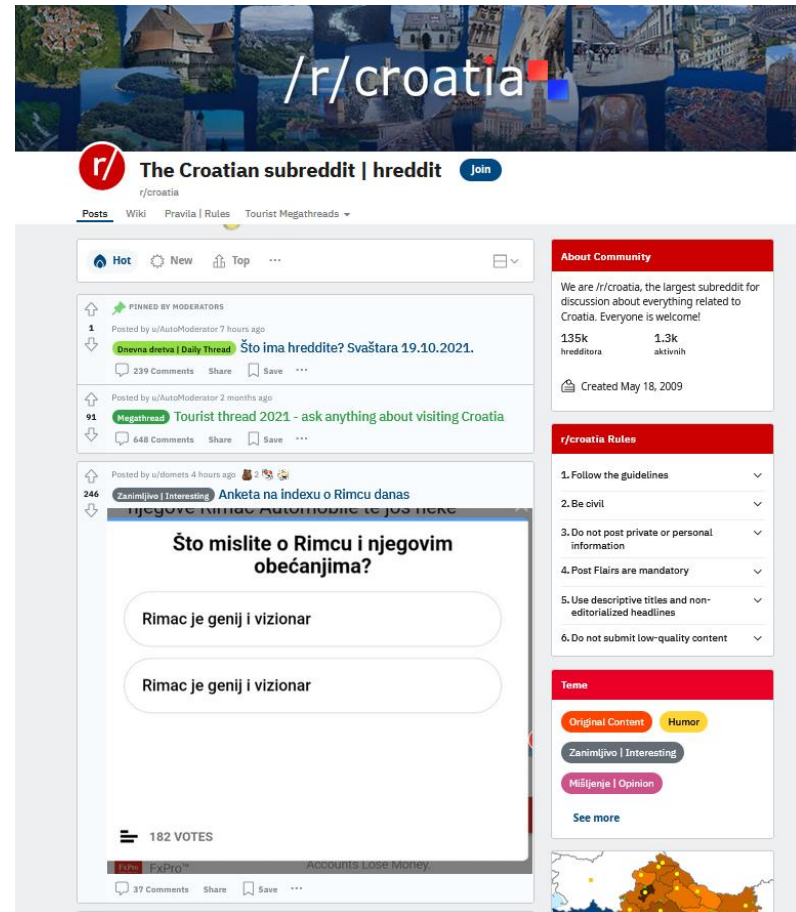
/r/croatia

r/

The Croatian subreddit | hreddit

Join

r/croatia

Posts Wiki Pravila | Rules Tourist Megathreads

Hot New Top ···

PINNED BY MODERATORS

1

Posted by u/AutoModerator 7 hours ago

Dnevna dretva | Daily Thread Što ima hreddite? Svaštara 19.10.2021.

239 Comments Share Save ···

Posted by u/AutoModerator 2 months ago

91

Megathread Tourist thread 2021 - ask anything about visiting Croatia

648 Comments Share Save ···

Posted by u/domets 4 hours ago 2

246

Zanimljivo | Interesting Anketa na indexu o Rimcu danas

njegove Rimac Automobile te još neke

Što mislite o Rimcu i njegovim obećanjima?

Rimac je genij i vizionar

Rimac je genij i vizionar

182 VOTES

FxPro FxPro™

Accounts Lose Money.

37 Comments Share Save ···

About Community

We are /r/croatia, the largest subreddit for discussion about everything related to Croatia. Everyone is welcome!

135k hredditora

1.3k aktivnih

Created May 18, 2009

r/croatia Rules

1. Follow the guidelines

2. Be civil

3. Do not post private or personal information

4. Post Flairs are mandatory

5. Use descriptive titles and non-editorialized headlines

6. Do not submit low-quality content

Teme

Original Content

Humor

Zanimljivo | Interesting

Mišljenje | Opinion

See more